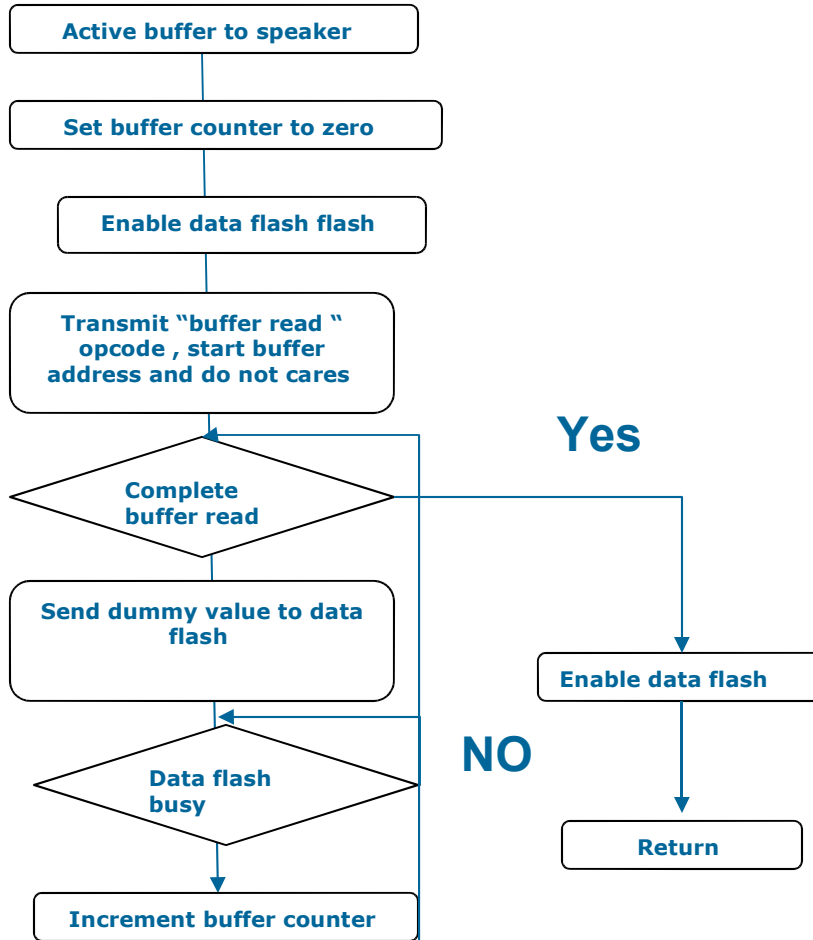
Active buffer to speaker

Set buffer counter to zero

Enable data flash flash

Transmit "buffer read " opcode , start buffer address and do not cares

Yes

Complete buffer read

Send dummy value to data flash

Enable data flash

NO

Data flash busy

Return

Increment buffer counter